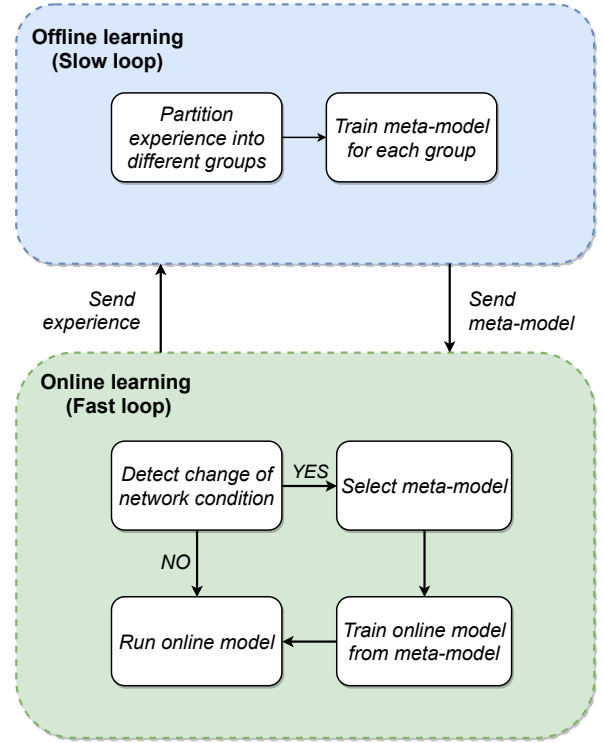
Offline learning
(Slow loop)

Partition experience into different groups

Train meta-model for each group

Send experience

Send meta-model

Online learning
(Fast loop)

Detect change of network condition

YES

Select meta-model

NO

Run online model

Train online model from meta-model